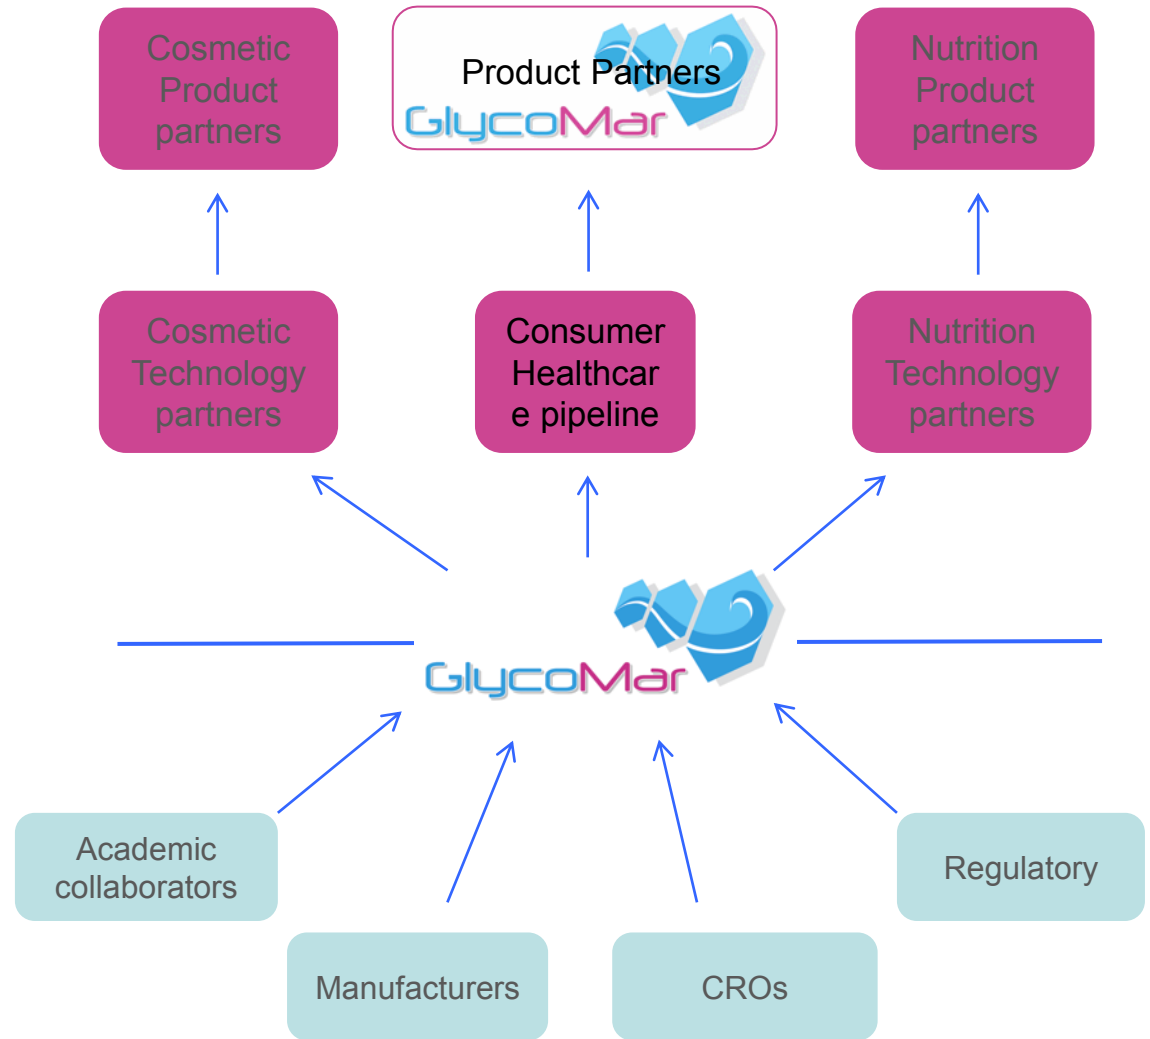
Cosmetic Product partners

Product Partners
GlycoMar

Nutrition Product partners

Cosmetic Technology partners

Consumer Healthcar e pipeline

Nutrition Technology partners

GlycoMar

Academic collaborators

Manufacturers

CROs

Regulatory